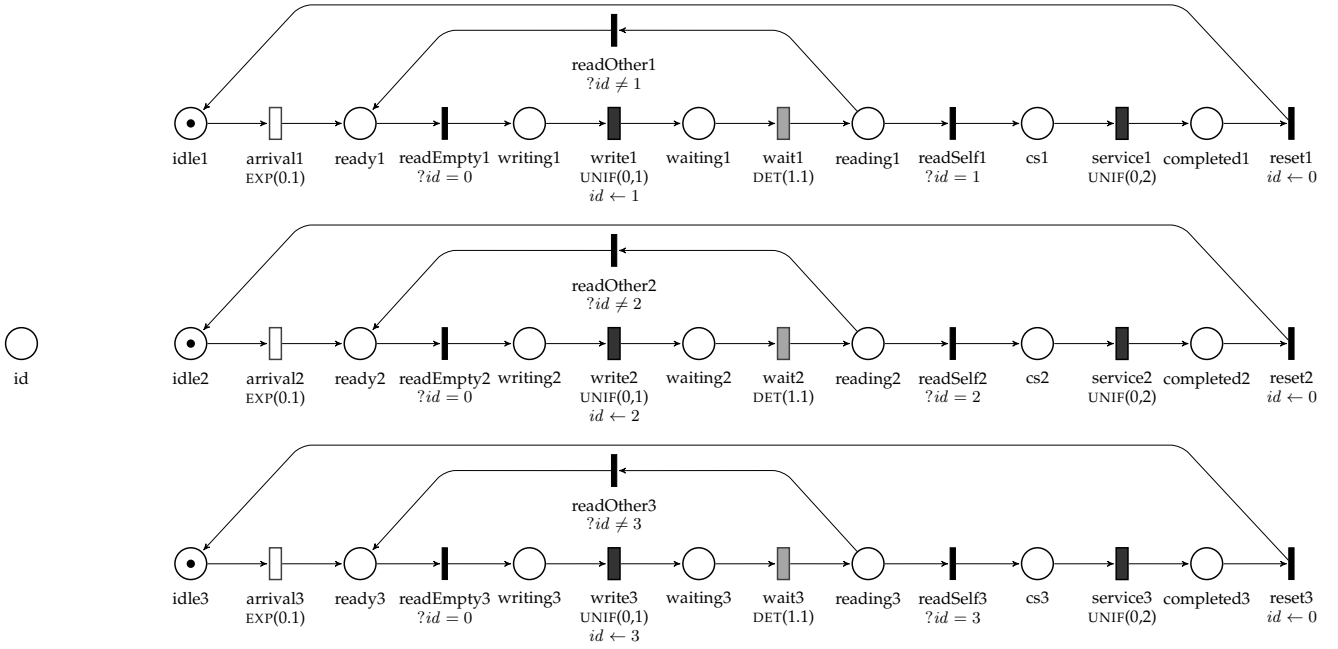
readOther1
$?id \neq 1$

idle1
arrival1
EXP(0.1)
ready1
readEmpty1
$?id = 0$
writing1
write1
UNIF(0,1)
$id \leftarrow 1$
waiting1
wait1
DET(1.1)
reading1
readSelf1
$?id = 1$
cs1
service1
UNIF(0,2)
completed1
reset1
$id \leftarrow 0$

readOther2
$?id \neq 2$

id

idle2
arrival2
EXP(0.1)
ready2
readEmpty2
$?id = 0$
writing2
write2
UNIF(0,1)
$id \leftarrow 2$
waiting2
wait2
DET(1.1)
reading2
readSelf2
$?id = 2$
cs2
service2
UNIF(0,2)
completed2
reset2
$id \leftarrow 0$

readOther3
$?id \neq 3$

idle3
arrival3
EXP(0.1)
ready3
readEmpty3
$?id = 0$
writing3
write3
UNIF(0,1)
$id \leftarrow 3$
waiting3
wait3
DET(1.1)
reading3
readSelf3
$?id = 3$
cs3
service3
UNIF(0,2)
completed3
reset3
$id \leftarrow 0$